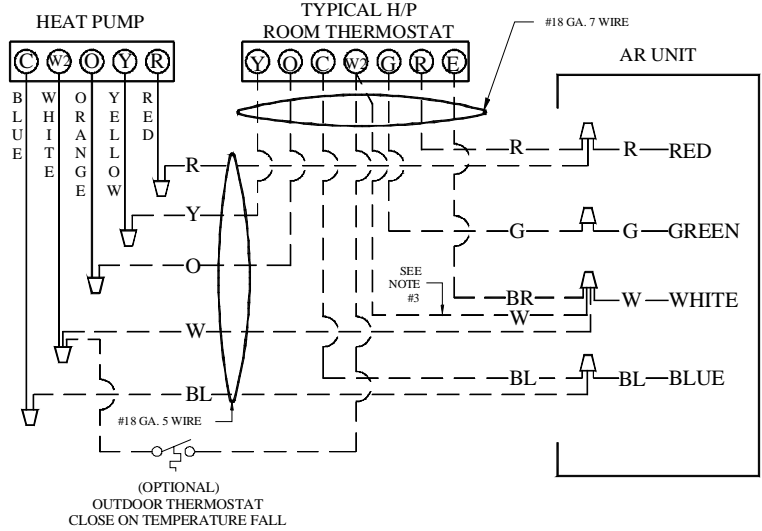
HEAT PUMP

C W2 O Y R

BLUE WHITE ORANGE YELLOW RED

TYPICAL H/P ROOM THERMOSTAT

Y O C W2 G R E

#18 GA. 7 WIRE

AR UNIT

R

Y

O

W

BL

R

R RED

G

G GREEN

SEE NOTE #3

BR

W

W WHITE

BL

BL BLUE

#18 GA. 5 WIRE

(OPTIONAL) OUTDOOR THERMOSTAT CLOSE ON TEMPERATURE FALL